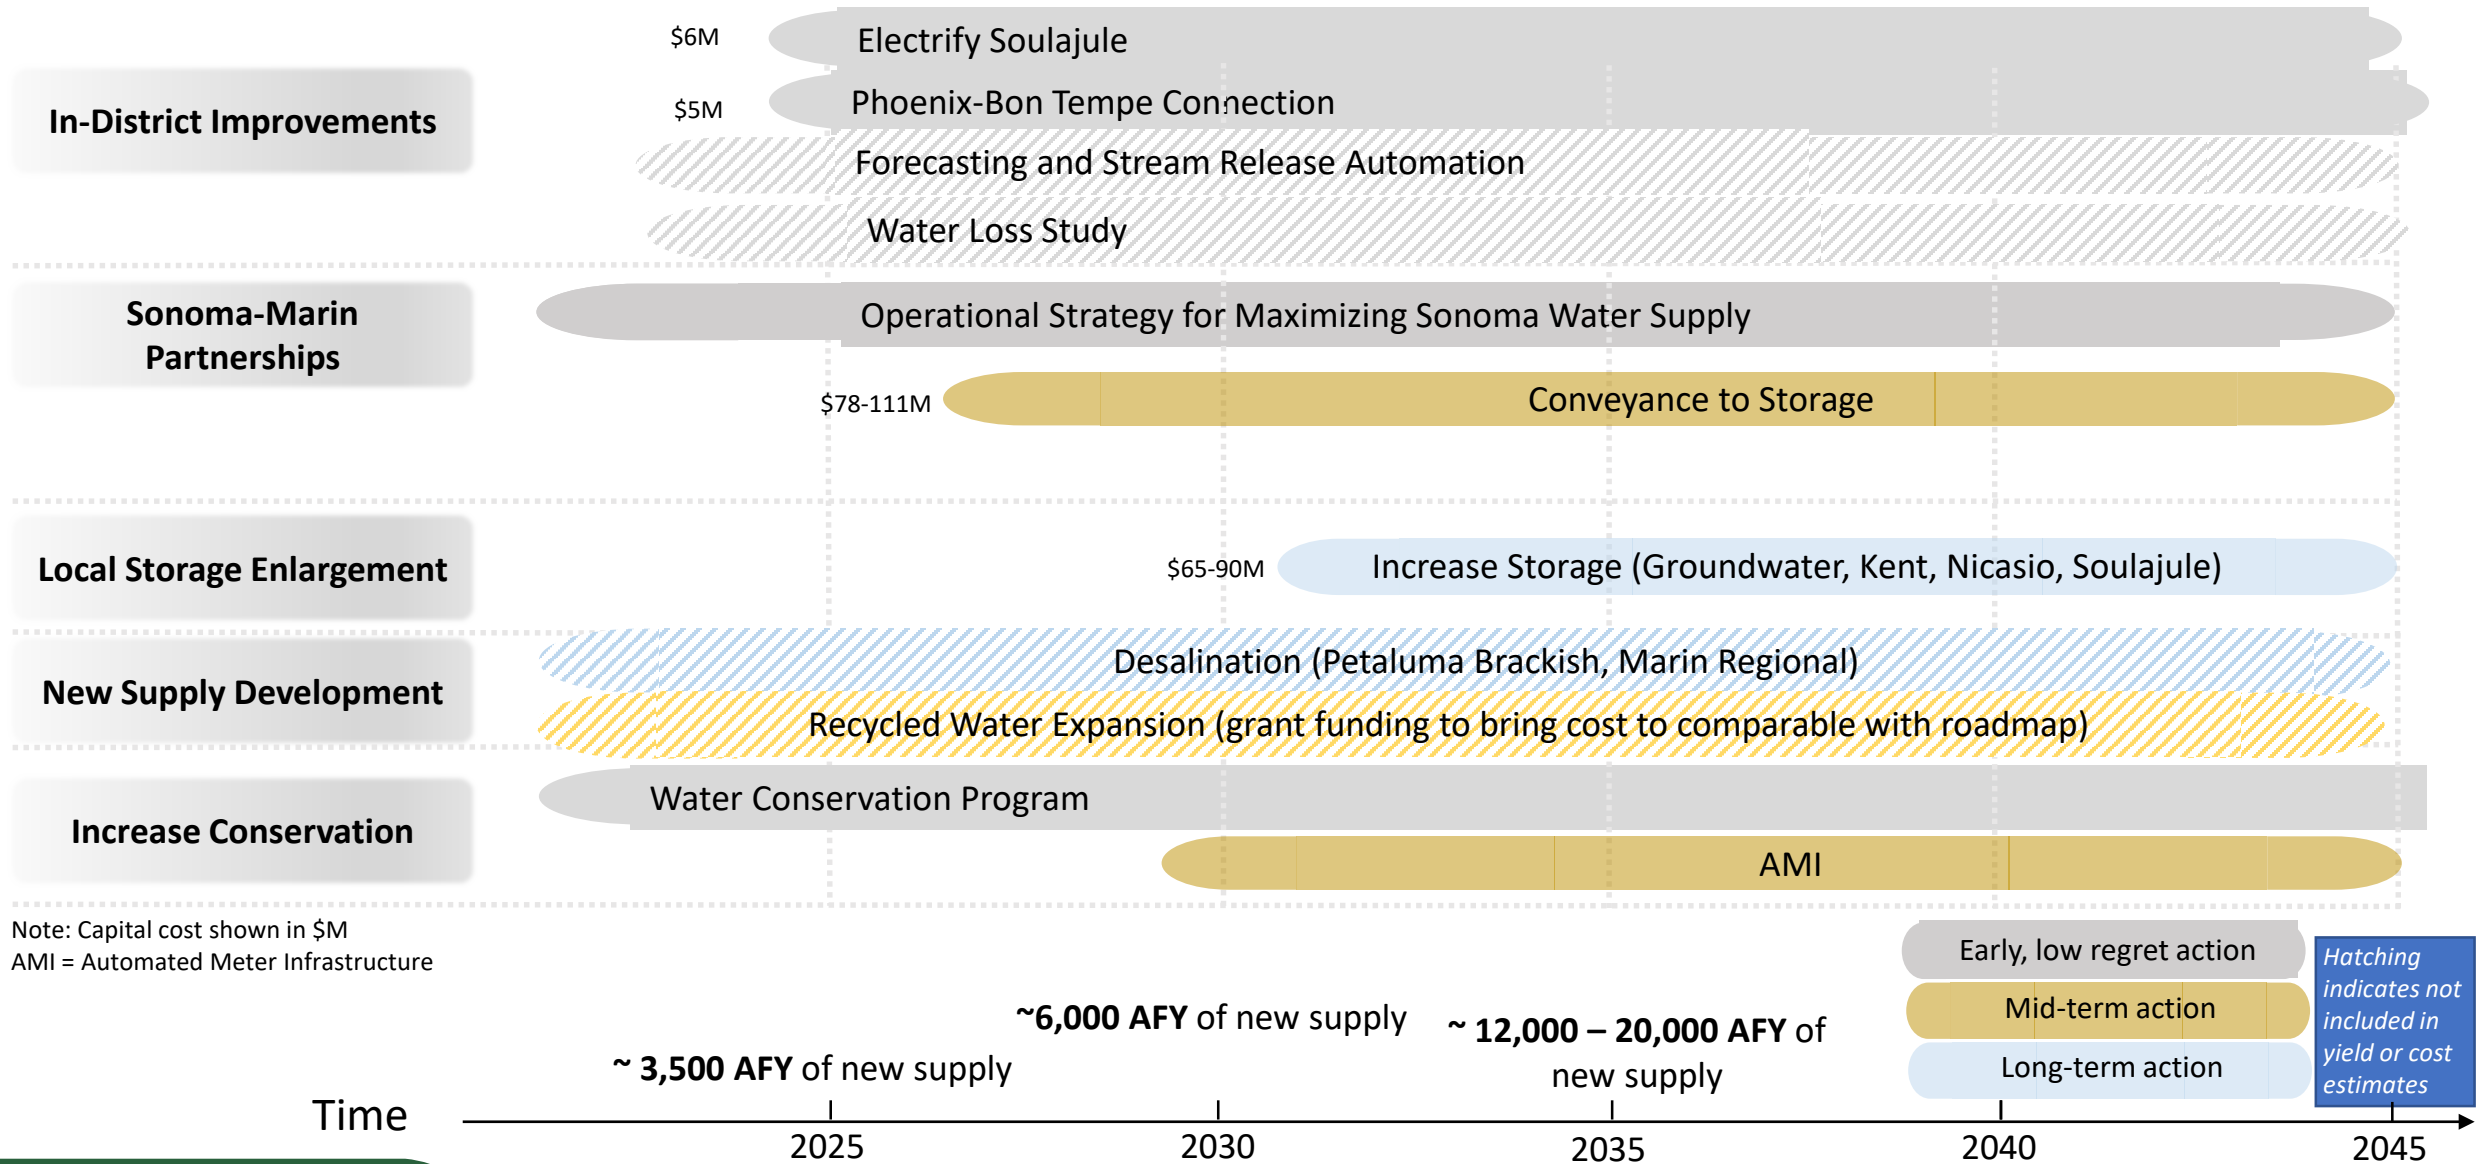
In-District Improvements

$6M Electrify Soulajule

$5M Phoenix-Bon Tempe Connection

Forecasting and Stream Release Automation

Water Loss Study

Sonoma-Marin Partnerships

Operational Strategy for Maximizing Sonoma Water Supply

$78-111M Conveyance to Storage

Local Storage Enlargement

$65-90M Increase Storage (Groundwater, Kent, Nicasio, Soulajule)

New Supply Development

Desalination (Petaluma Brackish, Marin Regional)

Recycled Water Expansion (grant funding to bring cost to comparable with roadmap)

Increase Conservation

Water Conservation Program

AMI

Note: Capital cost shown in $M
AMI = Automated Meter Infrastructure

Early, low regret action

Mid-term action

Long-term action

Hatching indicates not included in yield or cost estimates

~ 3,500 AFY of new supply

~6,000 AFY of new supply

~ 12,000 – 20,000 AFY of new supply

Time

2025

2030

2035

2040

2045